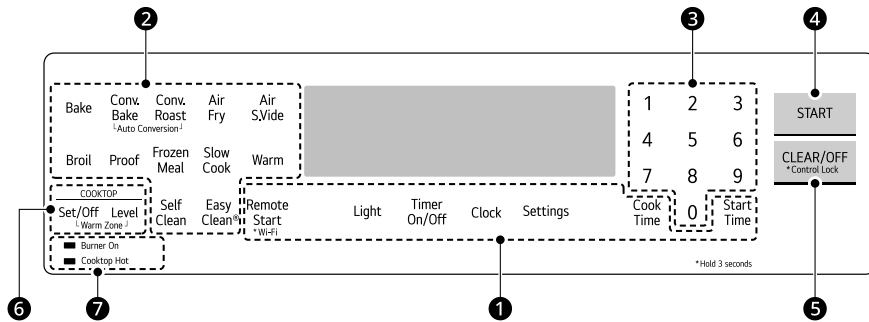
2 3 4

Bake Conv. Bake Conv. Roast Air Fry Air S.Vide
└Auto Conversion┘

Broil Proof Frozen Meal Slow Cook Warm

1 2 3
4 5 6
7 8 9
0

START

CLEAR/OFF
*Control Lock

COOKTOP
Set/Off Level
└Warm Zone┘

Self Clean Easy Clean®

Remote Start
*Wi-Fi

Light Timer On/Off Clock Settings

Cook Time Start Time

Burner On
Cooktop Hot

*Hold 3 seconds

6 7 1 5